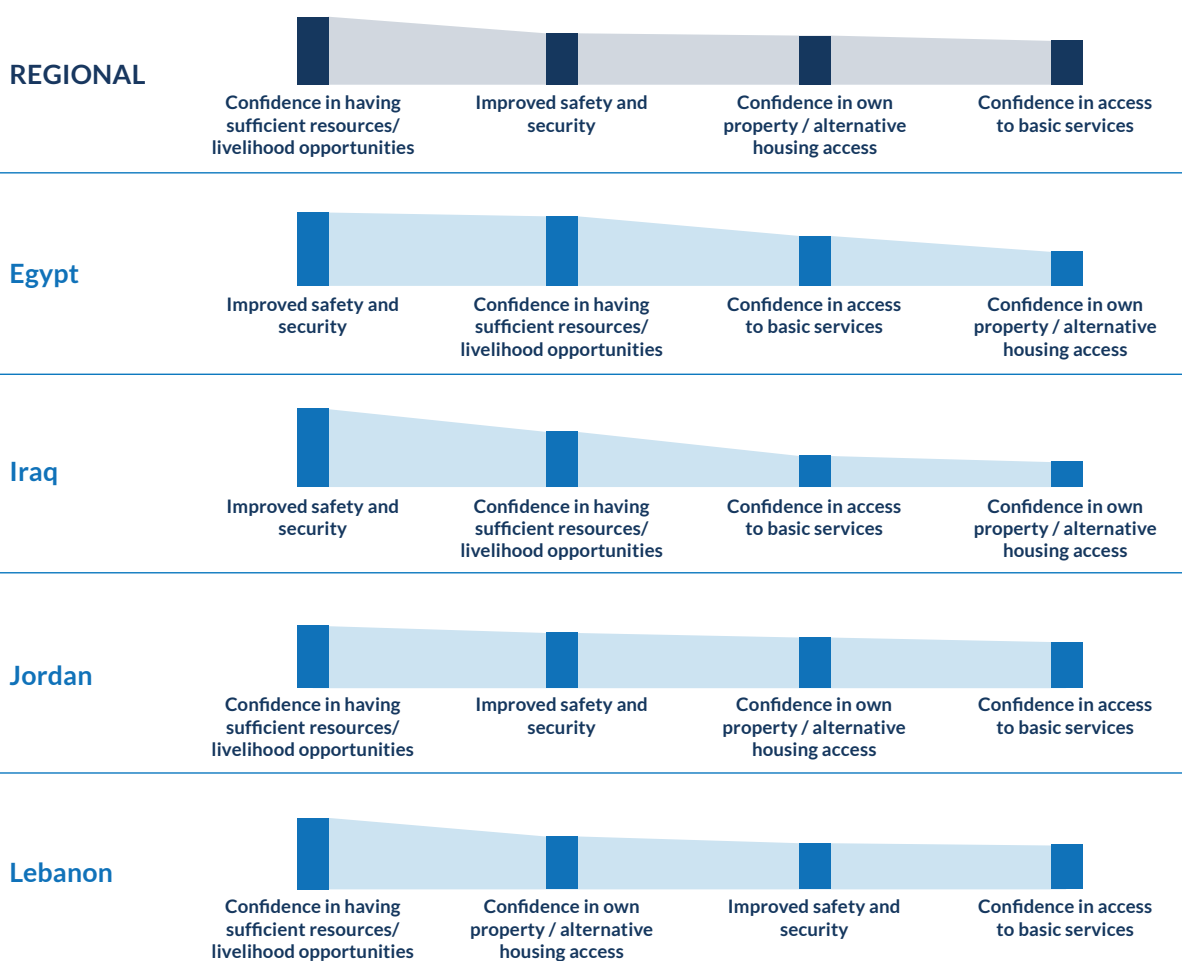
REGIONAL

Confidence in having sufficient resources/ livelihood opportunities

Improved safety and security

Confidence in own property / alternative housing access

Confidence in access to basic services

Egypt

Improved safety and security

Confidence in having sufficient resources/ livelihood opportunities

Confidence in access to basic services

Confidence in own property / alternative housing access

Iraq

Improved safety and security

Confidence in having sufficient resources/ livelihood opportunities

Confidence in access to basic services

Confidence in own property / alternative housing access

Jordan

Confidence in having sufficient resources/ livelihood opportunities

Improved safety and security

Confidence in own property / alternative housing access

Confidence in access to basic services

Lebanon

Confidence in having sufficient resources/ livelihood opportunities

Confidence in own property / alternative housing access

Improved safety and security

Confidence in access to basic services